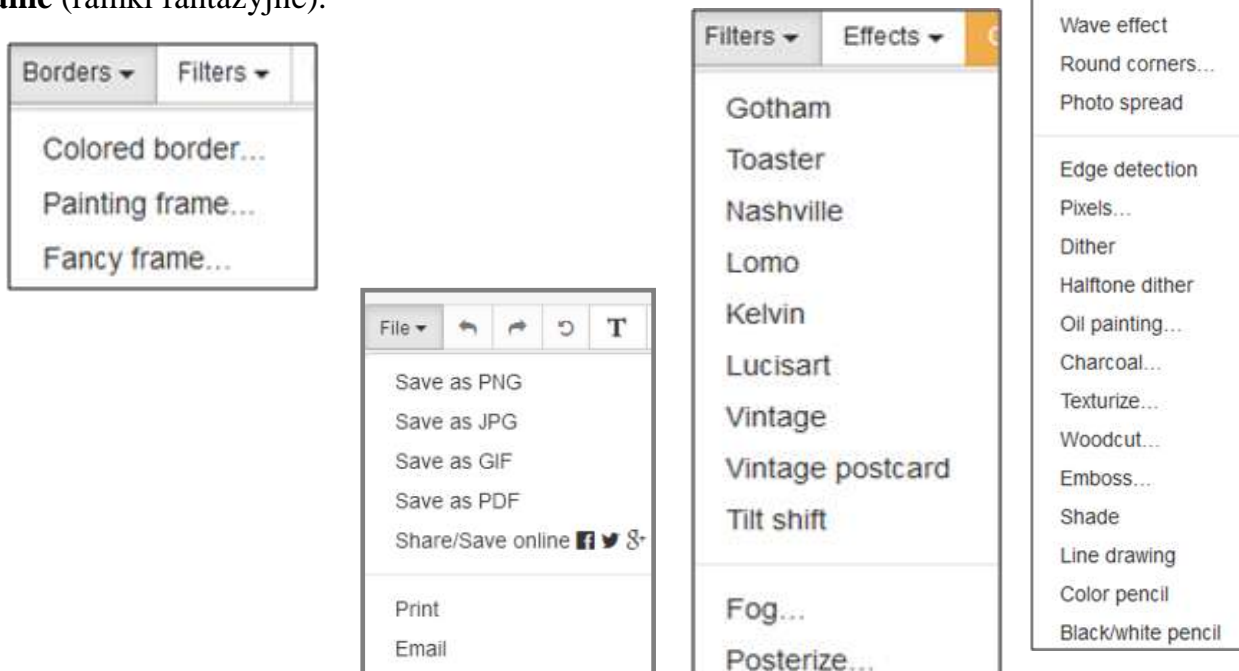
ame (ramki fantazyjne).

Borders ▾ Filters ▾

Colored border...
Painting frame...
Fancy frame...

File ▾ T

Save as PNG
Save as JPG
Save as GIF
Save as PDF
Share/Save online

Print
Email

Filters ▾ Effects ▾

Gotham
Toaster
Nashville
Lomo
Kelvin
Lucisart
Vintage
Vintage postcard
Tilt shift

Fog...
Posterize...

Wave effect
Round corners...
Photo spread

Edge detection
Pixels...
Dither
Halftone dither
Oil painting...
Charcoal...
Texturize...
Woodcut...
Emboss...
Shade
Line drawing
Color pencil
Black/white pencil